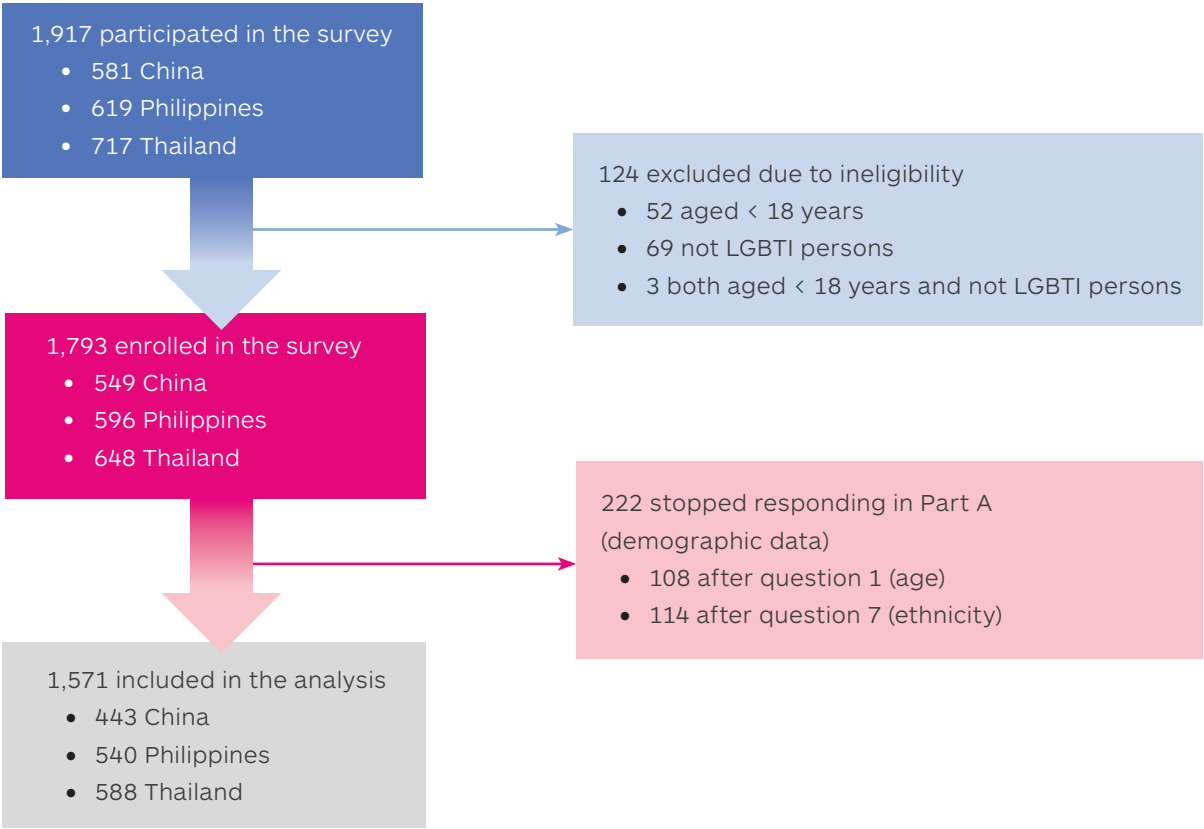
1,917 participated in the survey
- 581 China
- 619 Philippines
- 717 Thailand

124 excluded due to ineligibility
- 52 aged < 18 years
- 69 not LGBTI persons
- 3 both aged < 18 years and not LGBTI persons

1,793 enrolled in the survey
- 549 China
- 596 Philippines
- 648 Thailand

222 stopped responding in Part A (demographic data)
- 108 after question 1 (age)
- 114 after question 7 (ethnicity)

1,571 included in the analysis
- 443 China
- 540 Philippines
- 588 Thailand